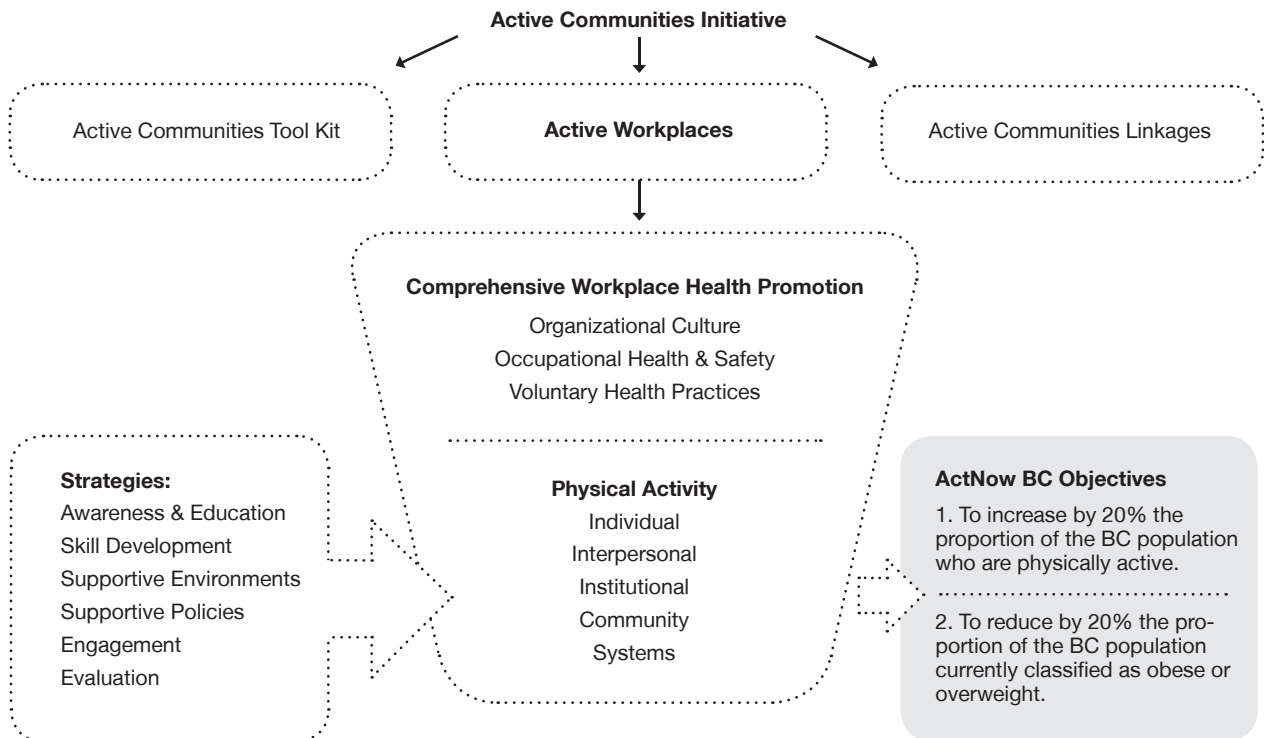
Active Communities Initiative

Active Communities Tool Kit

Active Workplaces

Active Communities Linkages

Comprehensive Workplace Health Promotion
Organizational Culture
Occupational Health & Safety
Voluntary Health Practices

Physical Activity
Individual
Interpersonal
Institutional
Community
Systems

Strategies:
Awareness & Education
Skill Development
Supportive Environments
Supportive Policies
Engagement
Evaluation

ActNow BC Objectives

1. To increase by 20% the proportion of the BC population who are physically active.

2. To reduce by 20% the proportion of the BC population currently classified as obese or overweight.